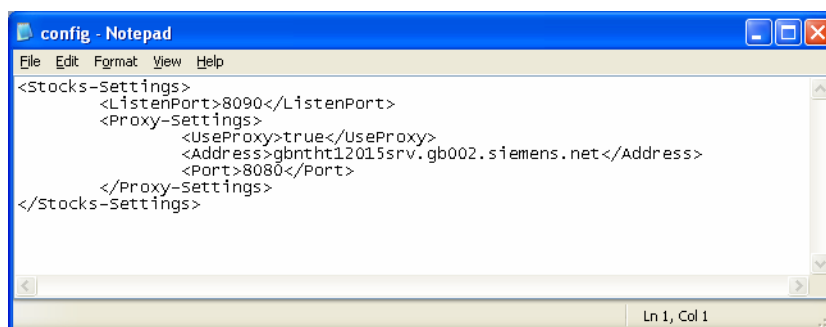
config - Notepad

File Edit Format View Help

<Stocks-Settings>
<ListenPort>8090</ListenPort>
<Proxy-Settings>
<UseProxy>true</UseProxy>
<Address>gbntht12015srv.gb002.siemens.net</Address>
<Port>8080</Port>
</Proxy-Settings>
</Stocks-Settings>

Ln 1, Col 1